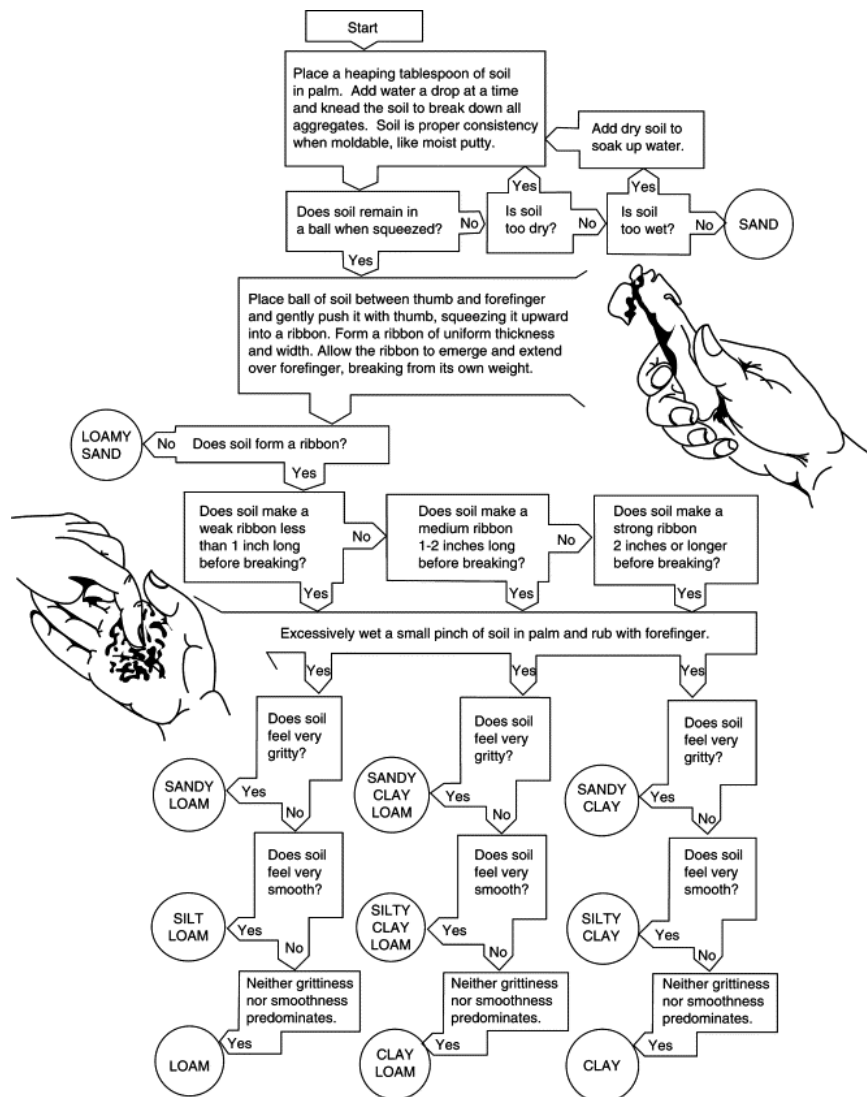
Start

Place a heaping tablespoon of soil in palm. Add water a drop at a time and knead the soil to break down all aggregates. Soil is proper consistency when moldable, like moist putty.

Add dry soil to soak up water.

Yes

Yes

Does soil remain in a ball when squeezed?

No

Is soil too dry?

No

Is soil too wet?

No

SAND

Yes

Place ball of soil between thumb and forefinger and gently push it with thumb, squeezing it upward into a ribbon. Form a ribbon of uniform thickness and width. Allow the ribbon to emerge and extend over forefinger, breaking from its own weight.

LOAMY SAND

No

Does soil form a ribbon?

Yes

Does soil make a weak ribbon less than 1 inch long before breaking?

No

Does soil make a medium ribbon 1-2 inches long before breaking?

No

Does soil make a strong ribbon 2 inches or longer before breaking?

Yes

Yes

Yes

Excessively wet a small pinch of soil in palm and rub with forefinger.

Yes

Yes

Yes

Does soil feel very gritty?

SANDY LOAM

Yes

No

Does soil feel very gritty?

SANDY CLAY LOAM

Yes

No

Does soil feel very gritty?

SANDY CLAY

Yes

No

Does soil feel very smooth?

SILT LOAM

Yes

No

Does soil feel very smooth?

SILTY CLAY LOAM

Yes

No

Does soil feel very smooth?

SILTY CLAY

Yes

No

Neither grittiness nor smoothness predominates.

LOAM

Yes

Neither grittiness nor smoothness predominates.

CLAY LOAM

Yes

Neither grittiness nor smoothness predominates.

CLAY

Yes